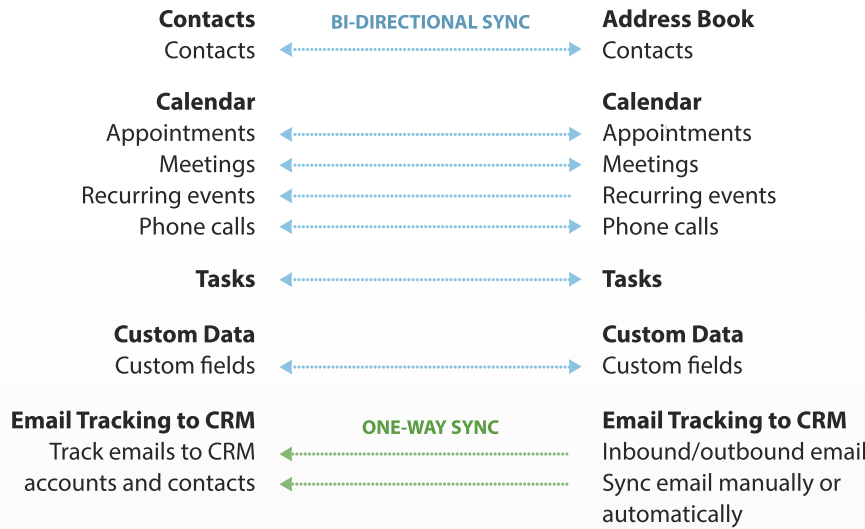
**Contacts**
Contacts

BI-DIRECTIONAL SYNC

**Address Book**
Contacts

**Calendar**
Appointments
Meetings
Recurring events
Phone calls

**Calendar**
Appointments
Meetings
Recurring events
Phone calls

**Tasks**

**Tasks**

**Custom Data**
Custom fields

**Custom Data**
Custom fields

**Email Tracking to CRM**
Track emails to CRM accounts and contacts

ONE-WAY SYNC

**Email Tracking to CRM**
Inbound/outbound email
Sync email manually or automatically